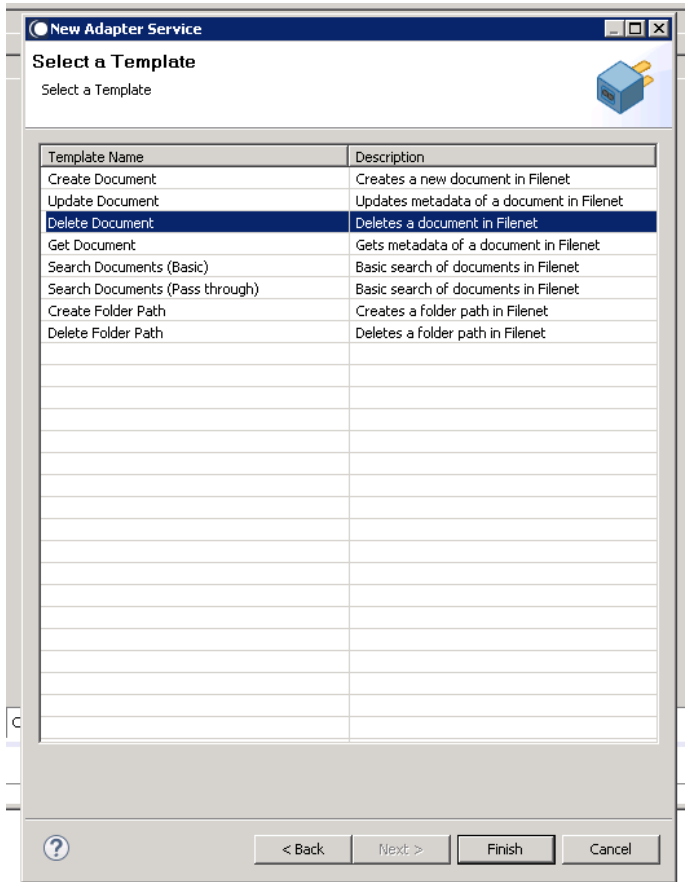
New Adapter Service

Select a Template

Select a Template

| Template Name | Description |
|---|---|
| Create Document | Creates a new document in Filenet |
| Update Document | Updates metadata of a document in Filenet |
| Delete Document | Deletes a document in Filenet |
| Get Document | Gets metadata of a document in Filenet |
| Search Documents (Basic) | Basic search of documents in Filenet |
| Search Documents (Pass through) | Basic search of documents in Filenet |
| Create Folder Path | Creates a folder path in Filenet |
| Delete Folder Path | Deletes a folder path in Filenet |

< Back

Next >

Finish

Cancel